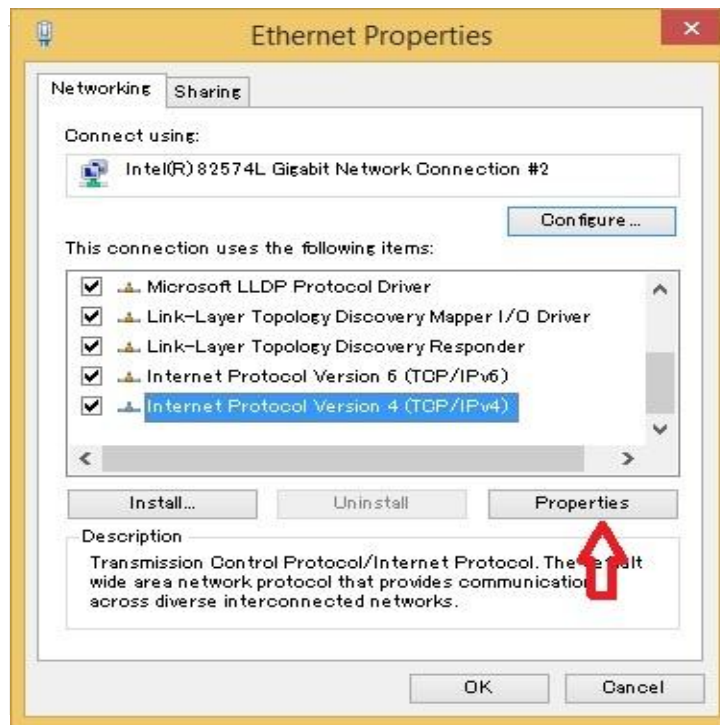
Ethernet Properties

Networking | Sharing

Connect using:

Intel(R) 82574L Gigabit Network Connection #2

Configure...

This connection uses the following items:

Microsoft LLDP Protocol Driver
Link-Layer Topology Discovery Mapper I/O Driver
Link-Layer Topology Discovery Responder
Internet Protocol Version 6 (TCP/IPv6)
Internet Protocol Version 4 (TCP/IPv4)

Install... | Uninstall | Properties

Description
Transmission Control Protocol/Internet Protocol. The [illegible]ult wide area network protocol that provides communicatio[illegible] across diverse interconnected networks.

OK | Cancel